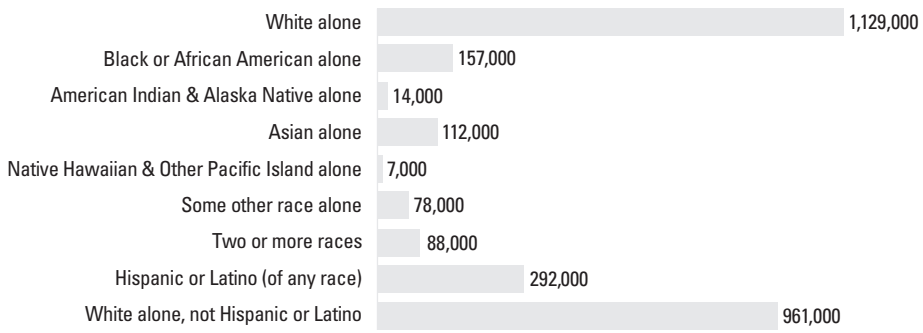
White alone 1,129,000
Black or African American alone 157,000
American Indian & Alaska Native alone 14,000
Asian alone 112,000
Native Hawaiian & Other Pacific Island alone 7,000
Some other race alone 78,000
Two or more races 88,000
Hispanic or Latino (of any race) 292,000
White alone, not Hispanic or Latino 961,000